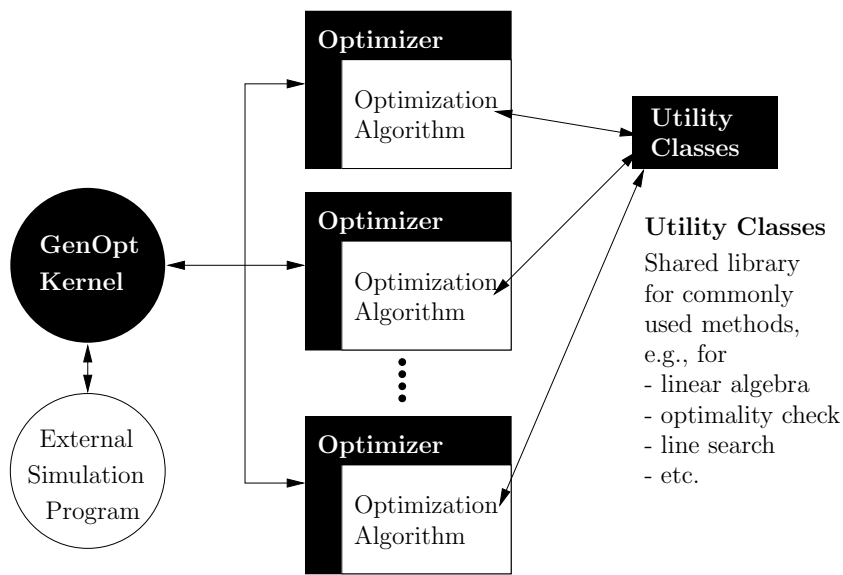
Optimizer

Optimization Algorithm

Utility Classes

Optimizer

Optimization Algorithm

GenOpt Kernel

Utility Classes

Shared library for commonly used methods, e.g., for
- linear algebra
- optimality check
- line search
- etc.

External Simulation Program

Optimizer

Optimization Algorithm